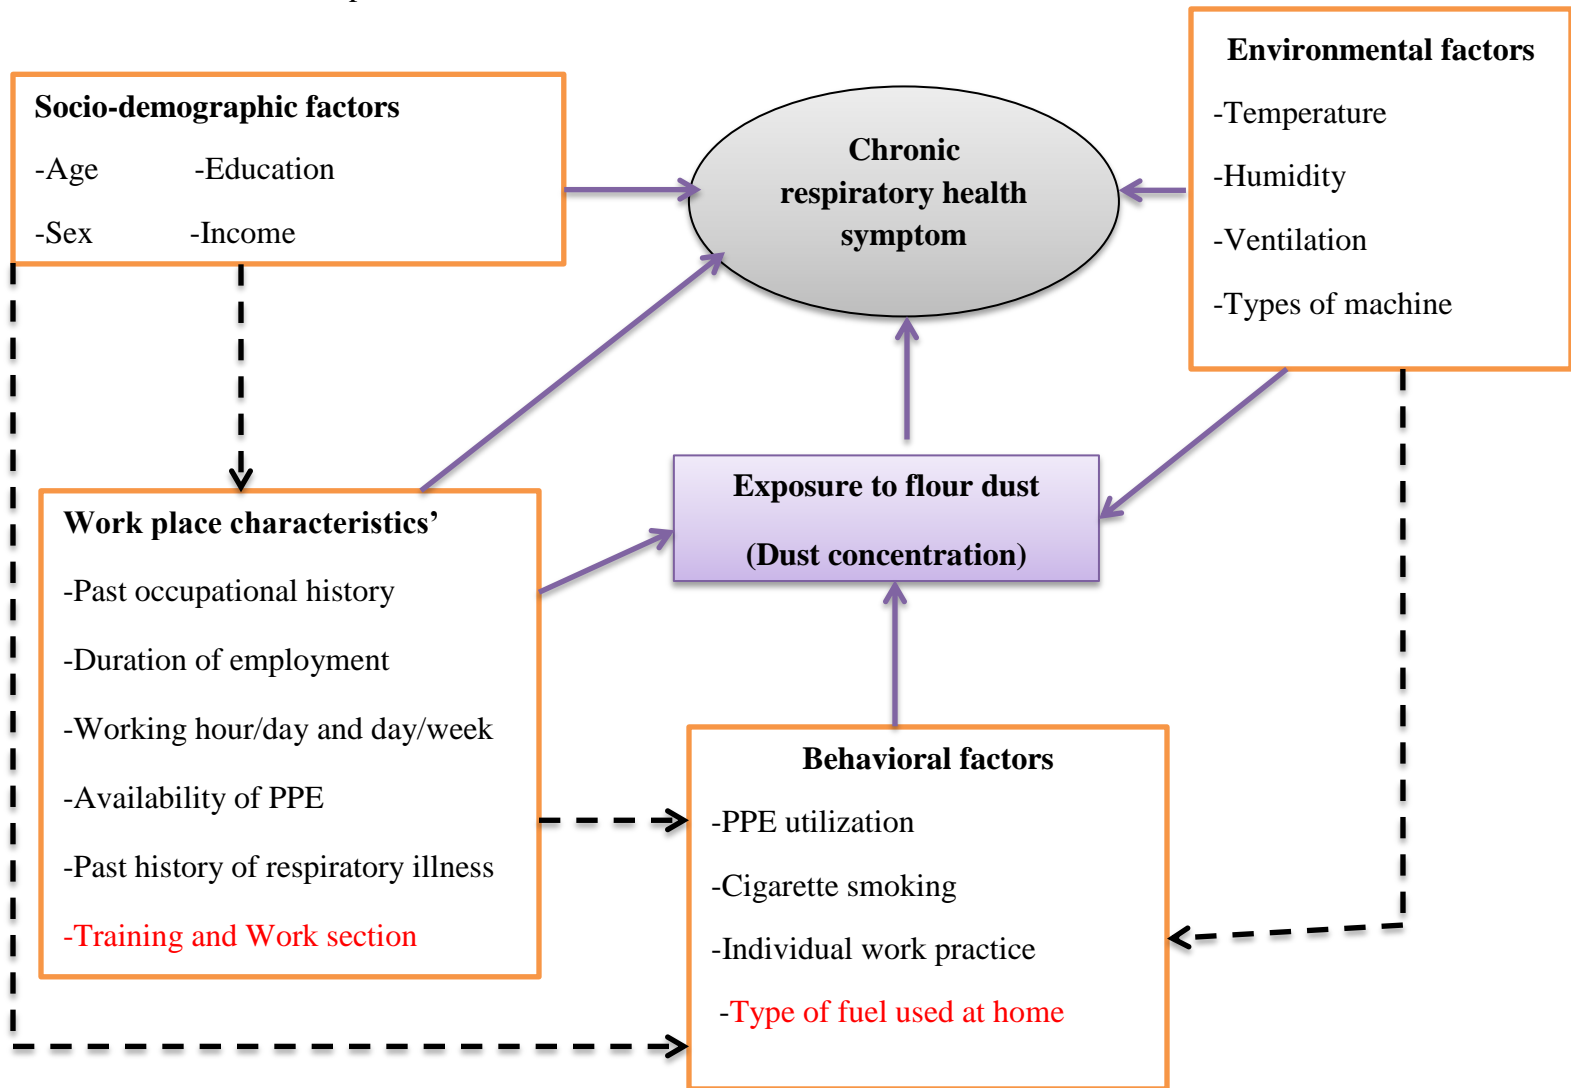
Socio-demographic factors

-Age -Education

-Sex -Income

Chronic respiratory health symptom

Environmental factors

-Temperature

-Humidity

-Ventilation

-Types of machine

Exposure to flour dust

(Dust concentration)

Work place characteristics'

-Past occupational history

-Duration of employment

-Working hour/day and day/week

-Availability of PPE

-Past history of respiratory illness

-Training and Work section

Behavioral factors

-PPE utilization

-Cigarette smoking

-Individual work practice

-Type of fuel used at home